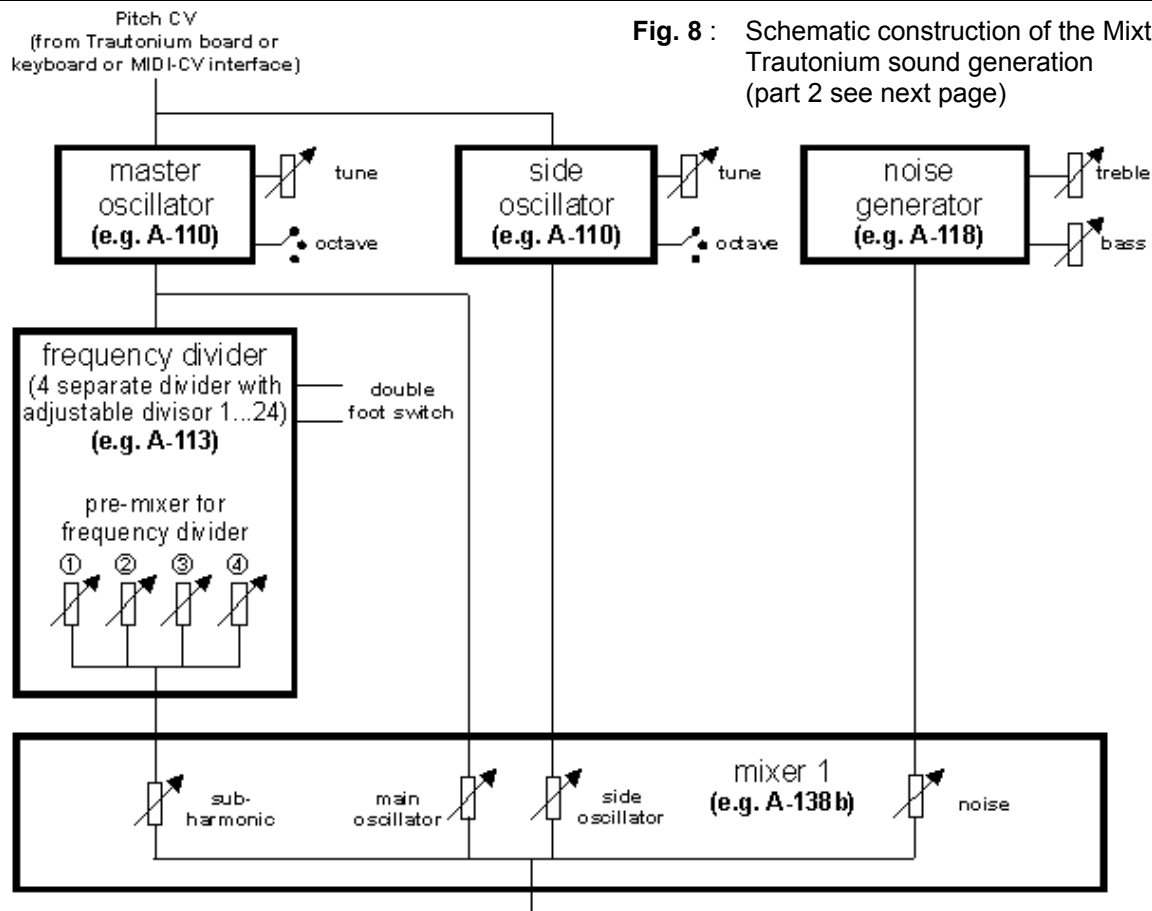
Pitch CV (from Trautonium board or keyboard or MIDI-CV interface)

**Fig. 8** : Schematic construction of the Mixt Trautonium sound generation (part 2 see next page)

master oscillator **(e.g. A-110)**

tune

octave

side oscillator **(e.g. A-110)**

tune

octave

noise generator **(e.g. A-118)**

treble

bass

frequency divider (4 separate divider with adjustable divisor 1...24) **(e.g. A-113)**

double foot switch

pre-mixer for frequency divider

① ② ③ ④

mixer 1 **(e.g. A-138 b)**

sub-harmonic

main oscillator

side oscillator

noise